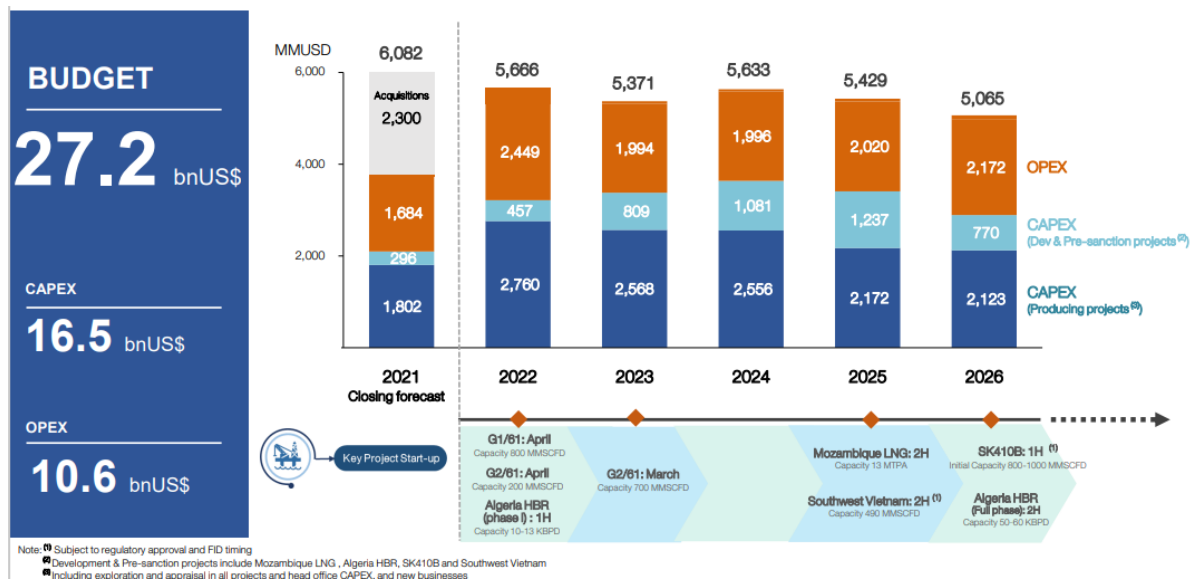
BUDGET

27.2 bnUS$

CAPEX

16.5 bnUS$

OPEX

10.6 bnUS$

MMUSD

| | 2021 Closing forecast | 2022 | 2023 | 2024 | 2025 | 2026 |
|---|---|---|---|---|---|---|
| Total | 6,082 | 5,666 | 5,371 | 5,633 | 5,429 | 5,065 |
| Acquisitions | 2,300 | | | | | |
| OPEX | 1,684 | 2,449 | 1,994 | 1,996 | 2,020 | 2,172 |
| CAPEX (Dev & Pre-sanction projects $^{(2)}$) | 296 | 457 | 809 | 1,081 | 1,237 | 770 |
| CAPEX (Producing projects $^{(3)}$) | 1,802 | 2,760 | 2,568 | 2,556 | 2,172 | 2,123 |

6,000
4,000
2,000

OPEX
CAPEX (Dev & Pre-sanction projects $^{(2)}$)
CAPEX (Producing projects $^{(3)}$)

Key Project Start-up

G1/61: April
Capacity 800 MMSCFD
G2/61: April
Capacity 200 MMSCFD
Algeria HBR (phase I) : 1H
Capacity 10-13 KBPD

G2/61: March
Capacity 700 MMSCFD

Mozambique LNG: 2H
Capacity 13 MTPA
Southwest Vietnam: 2H $^{(1)}$
Capacity 490 MMSCFD

SK410B: 1H $^{(1)}$
Initial Capacity 800-1000 MMSCFD
Algeria HBR (Full phase): 2H
Capacity 50-60 KBPD

Note: $^{(1)}$ Subject to regulatory approval and FID timing
$^{(2)}$ Development & Pre-sanction projects include Mozambique LNG , Algeria HBR, SK410B and Southwest Vietnam
$^{(3)}$ Including exploration and appraisal in all projects and head office CAPEX, and new businesses